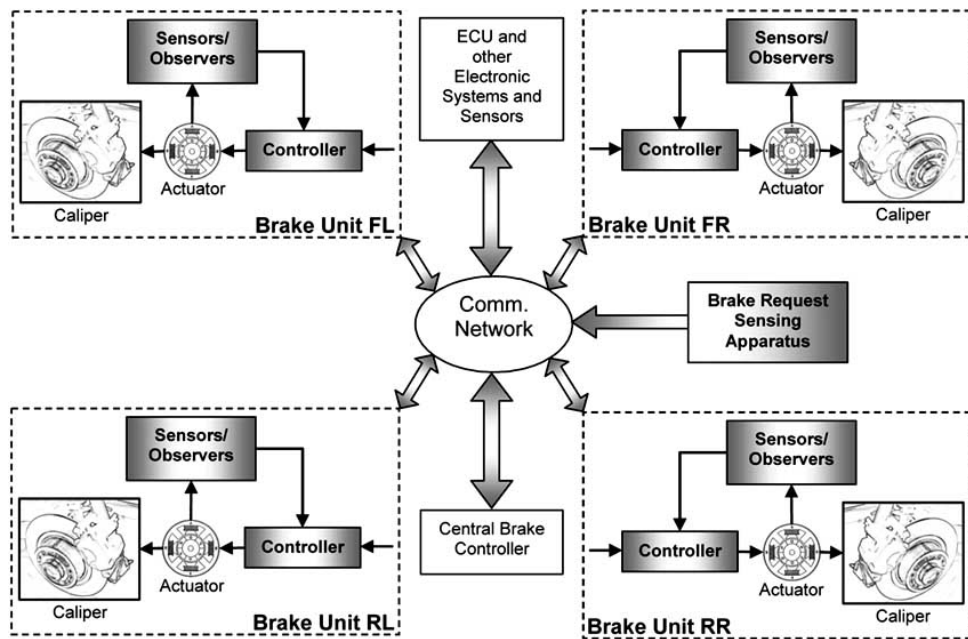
Sensors/ Observers

Controller

Actuator

Caliper

Brake Unit FL

ECU and other Electronic Systems and Sensors

Sensors/ Observers

Controller

Actuator

Caliper

Brake Unit FR

Comm. Network

Brake Request Sensing Apparatus

Sensors/ Observers

Controller

Actuator

Caliper

Brake Unit RL

Central Brake Controller

Sensors/ Observers

Controller

Actuator

Caliper

Brake Unit RR